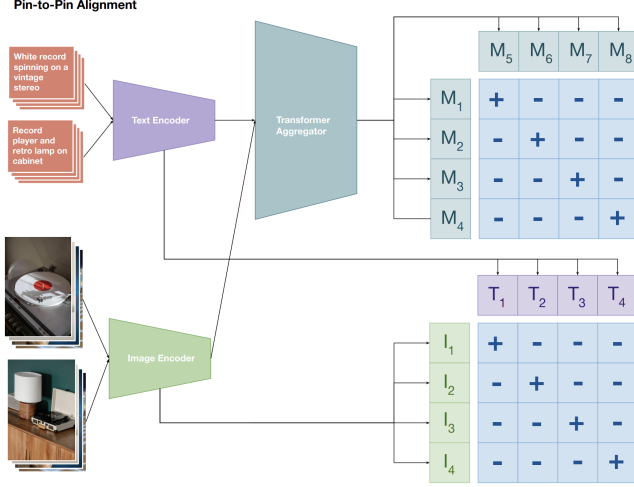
Pin-to-Pin Alignment

White record spinning on a vintage stereo

Record player and retro lamp on cabinet

Text Encoder

Transformer Aggregator

Image Encoder

| | $M_5$ | $M_6$ | $M_7$ | $M_8$ |
|---|---|---|---|---|
| $M_1$ | + | - | - | - |
| $M_2$ | - | + | - | - |
| $M_3$ | - | - | + | - |
| $M_4$ | - | - | - | + |

| | $T_1$ | $T_2$ | $T_3$ | $T_4$ |
|---|---|---|---|---|
| $I_1$ | + | - | - | - |
| $I_2$ | - | + | - | - |
| $I_3$ | - | - | + | - |
| $I_4$ | - | - | - | + |